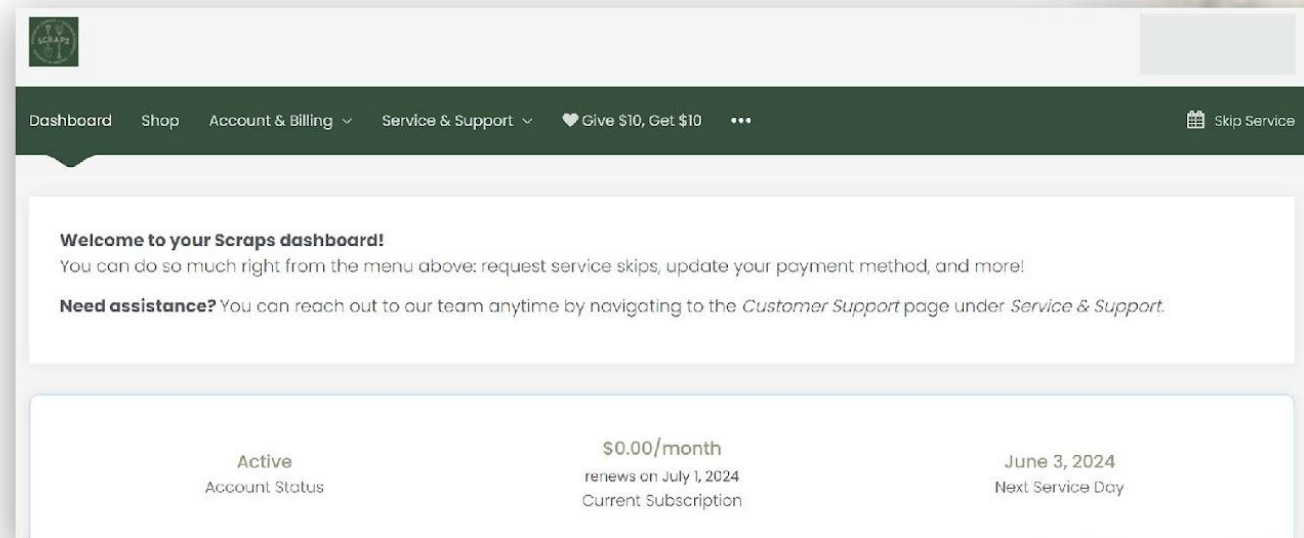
SCRAPS

Dashboard Shop Account & Billing Service & Support Give $10, Get $10 ••• Skip Service

Welcome to your Scraps dashboard!
You can do so much right from the menu above: request service skips, update your payment method, and more!

Need assistance? You can reach out to our team anytime by navigating to the Customer Support page under Service & Support.

Active
Account Status

$0.00/month
renews on July 1, 2024
Current Subscription

June 3, 2024
Next Service Day